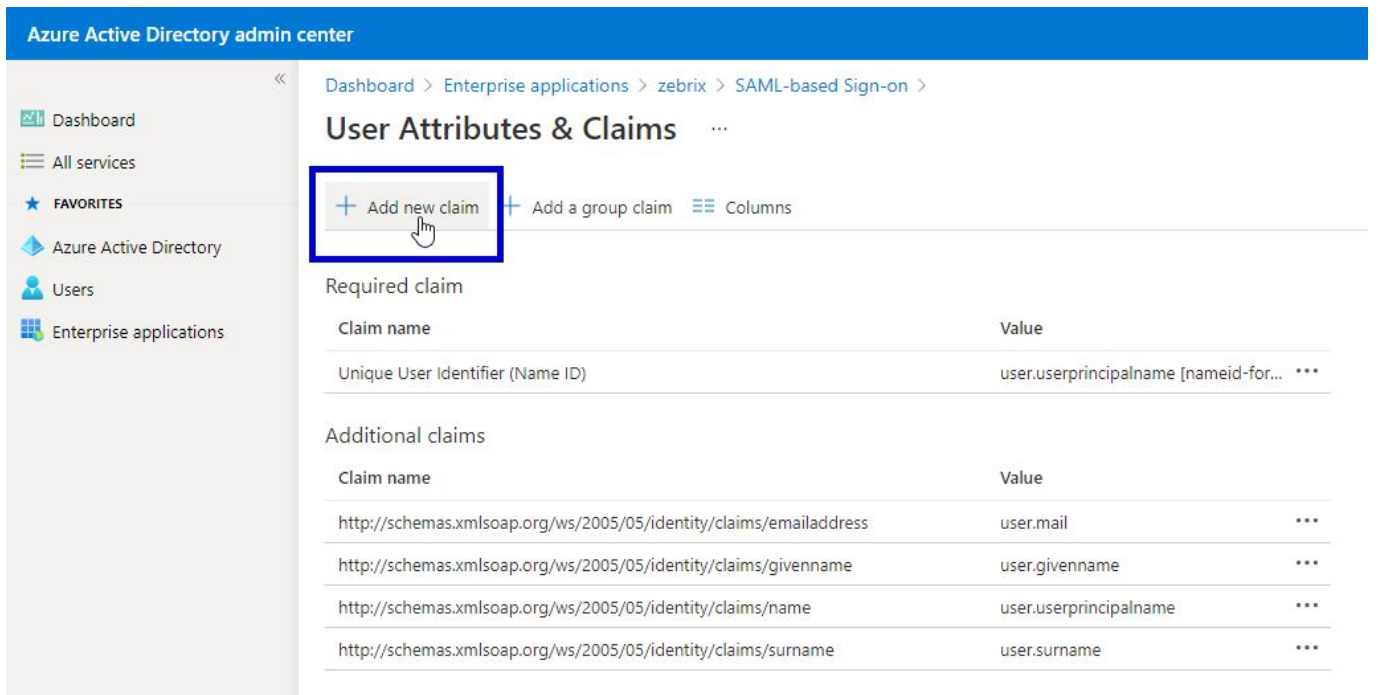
Azure Active Directory admin center

«

Dashboard

All services

FAVORITES

Azure Active Directory

Users

Enterprise applications

Dashboard > Enterprise applications > zebrix > SAML-based Sign-on >

User Attributes & Claims ···

+ Add new claim + Add a group claim ☰ Columns

Required claim

| Claim name | Value | |
|---|---|---|
| Unique User Identifier (Name ID) | user.userprincipalname [nameid-for... | ··· |

Additional claims

| Claim name | Value | |
|---|---|---|
| http://schemas.xmlsoap.org/ws/2005/05/identity/claims/emailaddress | user.mail | ··· |
| http://schemas.xmlsoap.org/ws/2005/05/identity/claims/givenname | user.givenname | ··· |
| http://schemas.xmlsoap.org/ws/2005/05/identity/claims/name | user.userprincipalname | ··· |
| http://schemas.xmlsoap.org/ws/2005/05/identity/claims/surname | user.surname | ··· |